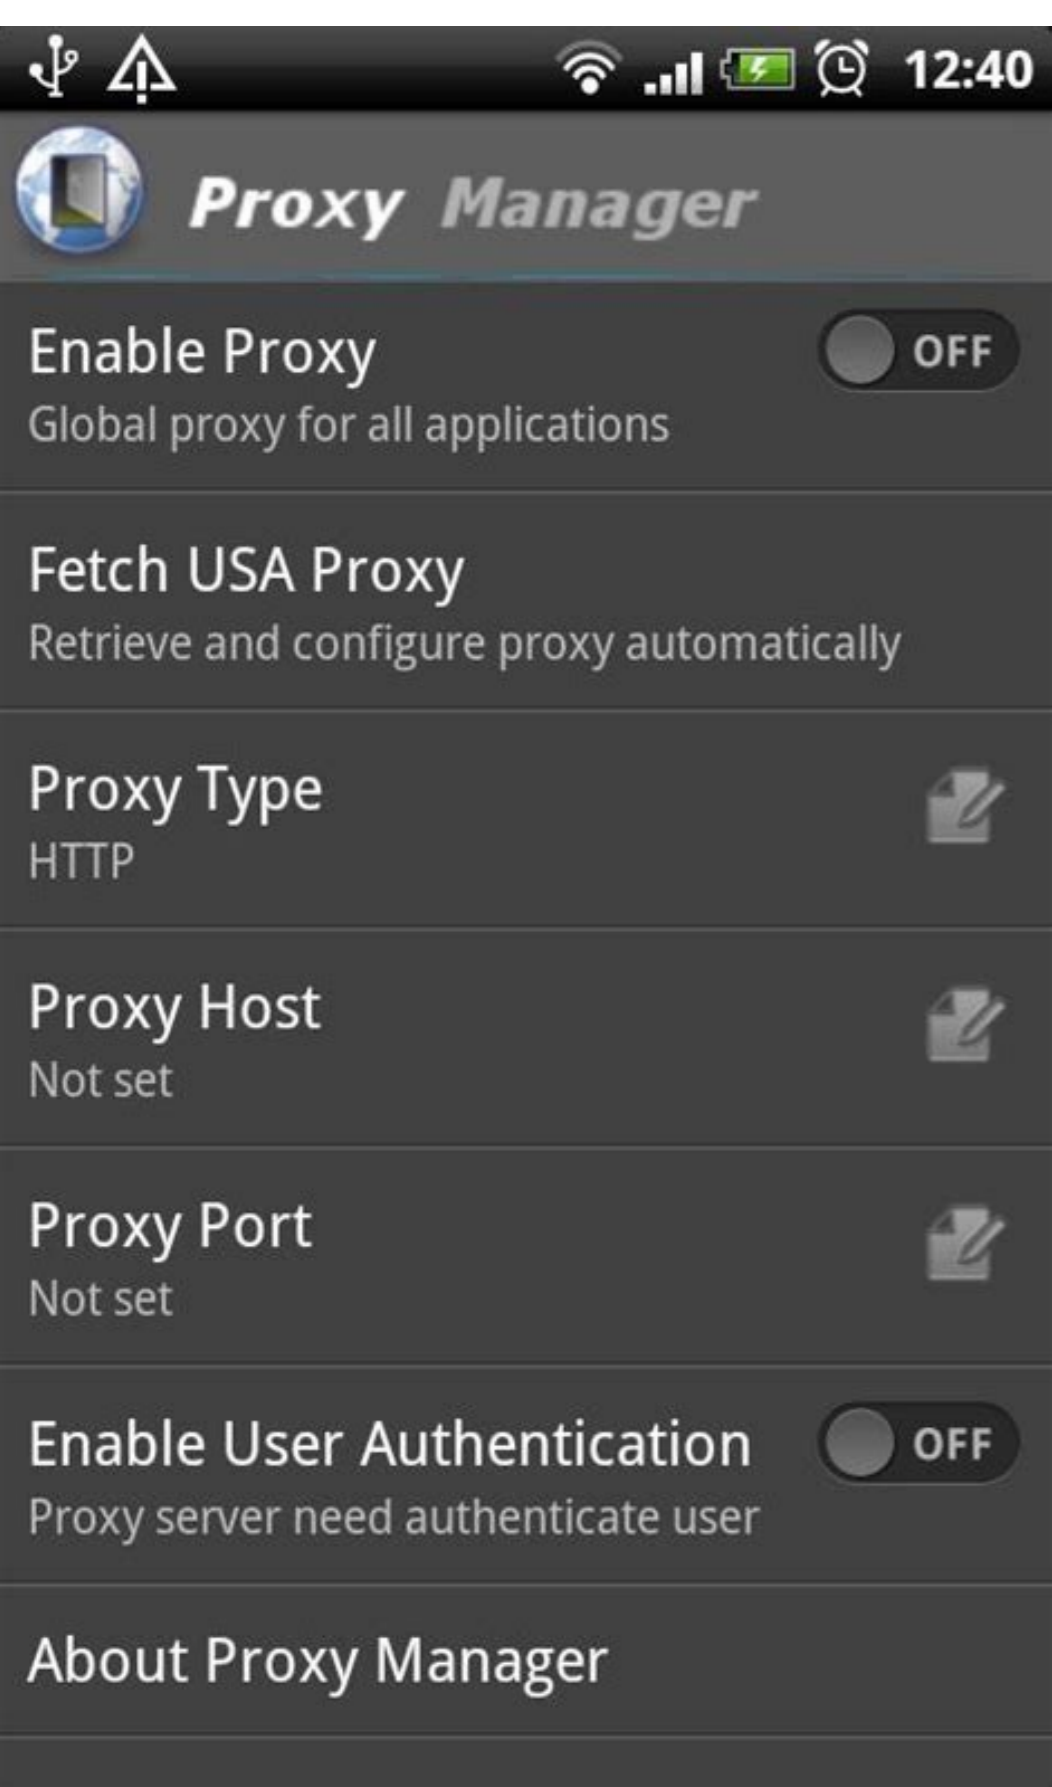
12:40

Proxy Manager

Enable Proxy
Global proxy for all applications
OFF

Fetch USA Proxy
Retrieve and configure proxy automatically

Proxy Type
HTTP

Proxy Host
Not set

Proxy Port
Not set

Enable User Authentication
Proxy server need authenticate user
OFF

About Proxy Manager